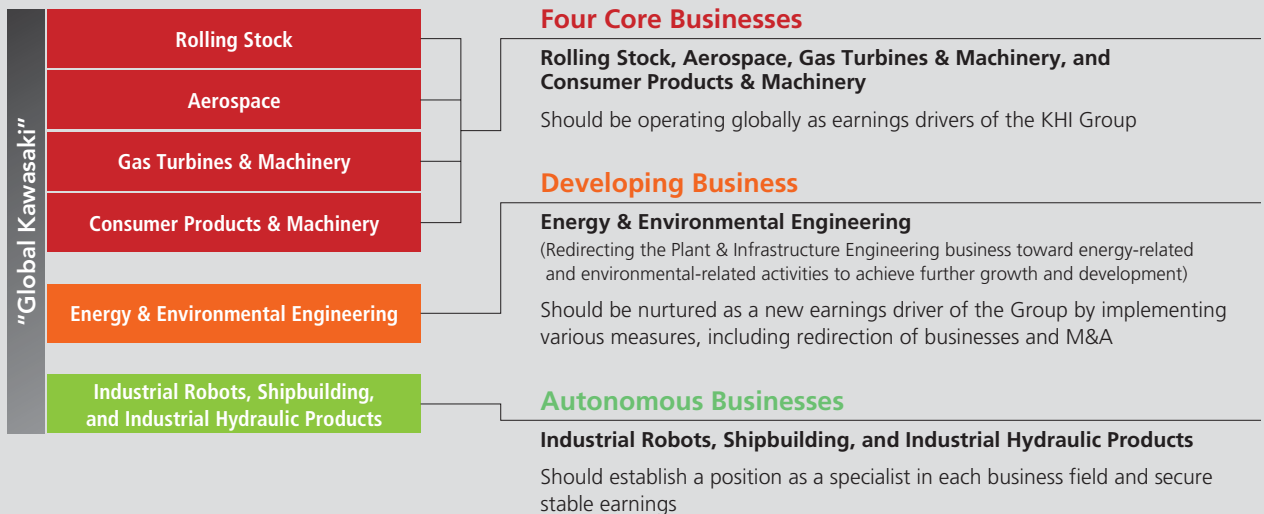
"Global Kawasaki"

Rolling Stock

Aerospace

Gas Turbines & Machinery

Consumer Products & Machinery

Energy & Environmental Engineering

Industrial Robots, Shipbuilding, and Industrial Hydraulic Products

Four Core Businesses

Rolling Stock, Aerospace, Gas Turbines & Machinery, and Consumer Products & Machinery

Should be operating globally as earnings drivers of the KHI Group

Developing Business

Energy & Environmental Engineering

(Redirecting the Plant & Infrastructure Engineering business toward energy-related and environmental-related activities to achieve further growth and development)

Should be nurtured as a new earnings driver of the Group by implementing various measures, including redirection of businesses and M&A

Autonomous Businesses

Industrial Robots, Shipbuilding, and Industrial Hydraulic Products

Should establish a position as a specialist in each business field and secure stable earnings